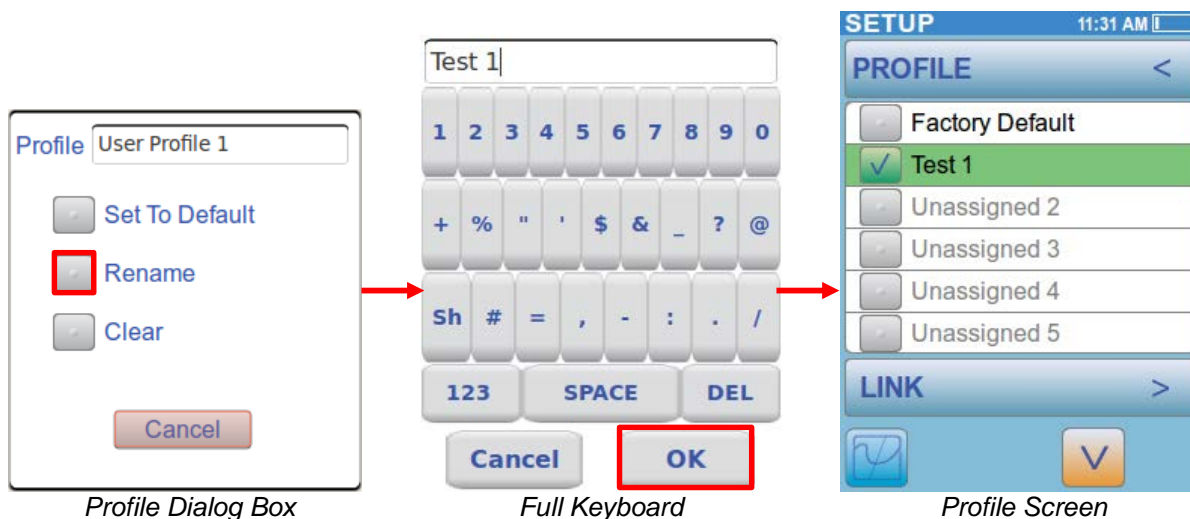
Profile User Profile 1

Set To Default

Rename

Clear

Cancel

*Profile Dialog Box*

Test 1

1 2 3 4 5 6 7 8 9 0

+ % " ' $ & _ ? @

Sh # = , - : . /

123 SPACE DEL

Cancel OK

*Full Keyboard*

SETUP 11:31 AM

PROFILE <

Factory Default

Test 1

Unassigned 2

Unassigned 3

Unassigned 4

Unassigned 5

LINK >

V

*Profile Screen*